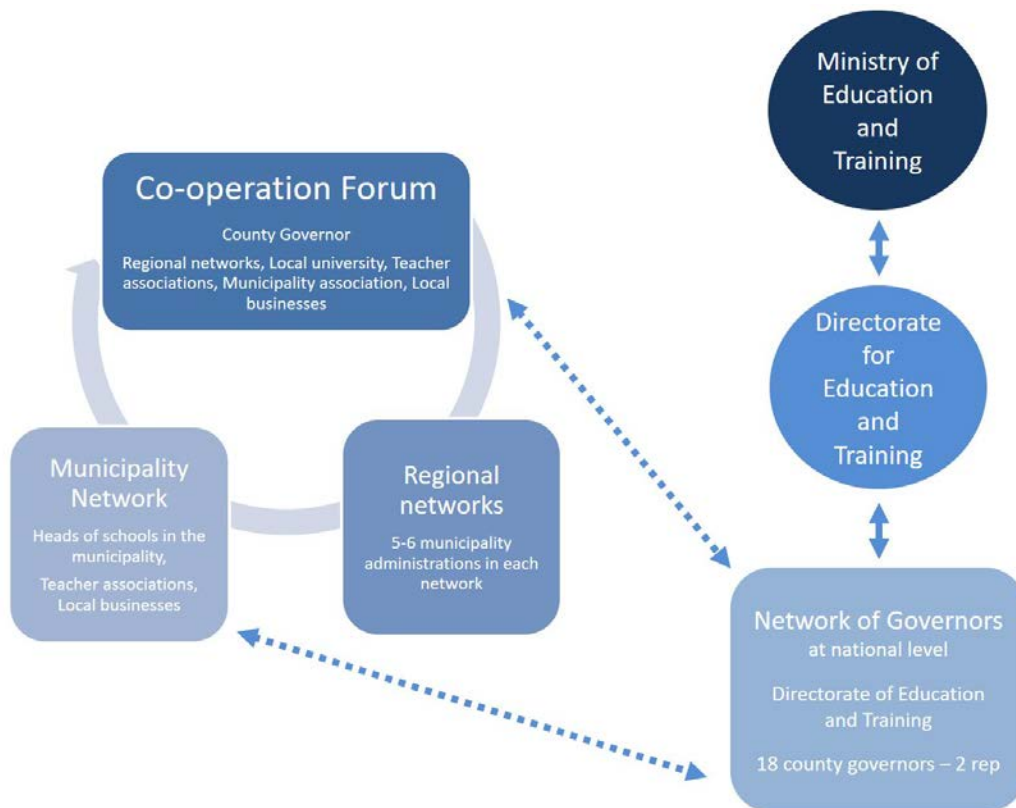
Co-operation Forum

County Governor

Regional networks, Local university, Teacher associations, Municipality association, Local businesses

Municipality Network

Heads of schools in the municipality,

Teacher associations, Local businesses

Regional networks

5-6 municipality administrations in each network

Ministry of Education and Training

Directorate for Education and Training

Network of Governors at national level

Directorate of Education and Training

18 county governors – 2 rep